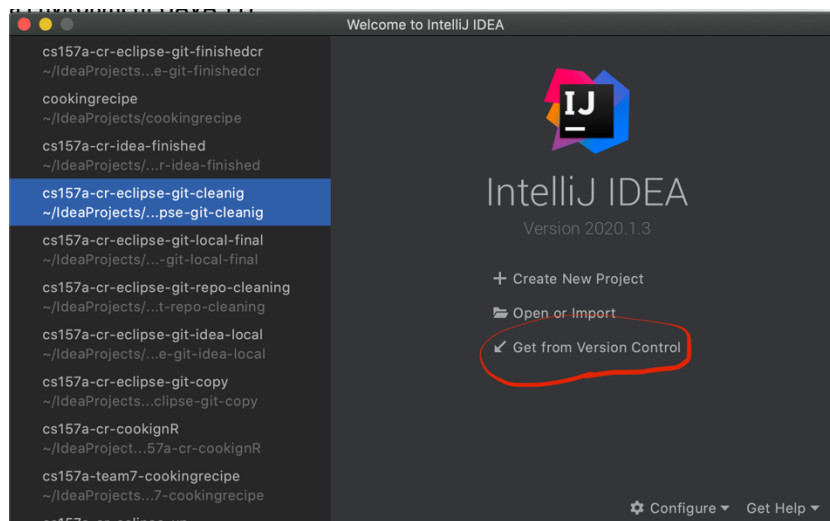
Welcome to IntelliJ IDEA

cs157a-cr-eclipse-git-finishedcr
~/IdeaProjects...e-git-finishedcr

cookingrecipe
~/IdeaProjects/cookingrecipe

cs157a-cr-idea-finished
~/IdeaProjects/...r-idea-finished

cs157a-cr-eclipse-git-cleanig
~/IdeaProjects/...pse-git-cleanig

cs157a-cr-eclipse-git-local-final
~/IdeaProjects/...-git-local-final

cs157a-cr-eclipse-git-repo-cleaning
~/IdeaProjects/...t-repo-cleaning

cs157a-cr-eclipse-git-idea-local
~/IdeaProjects/...e-git-idea-local

cs157a-cr-eclipse-git-copy
~/IdeaProjects...clipse-git-copy

cs157a-cr-cookignR
~/IdeaProject...57a-cr-cookignR

cs157a-team7-cookingrecipe
~/IdeaProjects...7-cookingrecipe

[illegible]

IJ

IntelliJ IDEA
Version 2020.1.3

+ Create New Project
Open or Import
Get from Version Control

Configure
Get Help